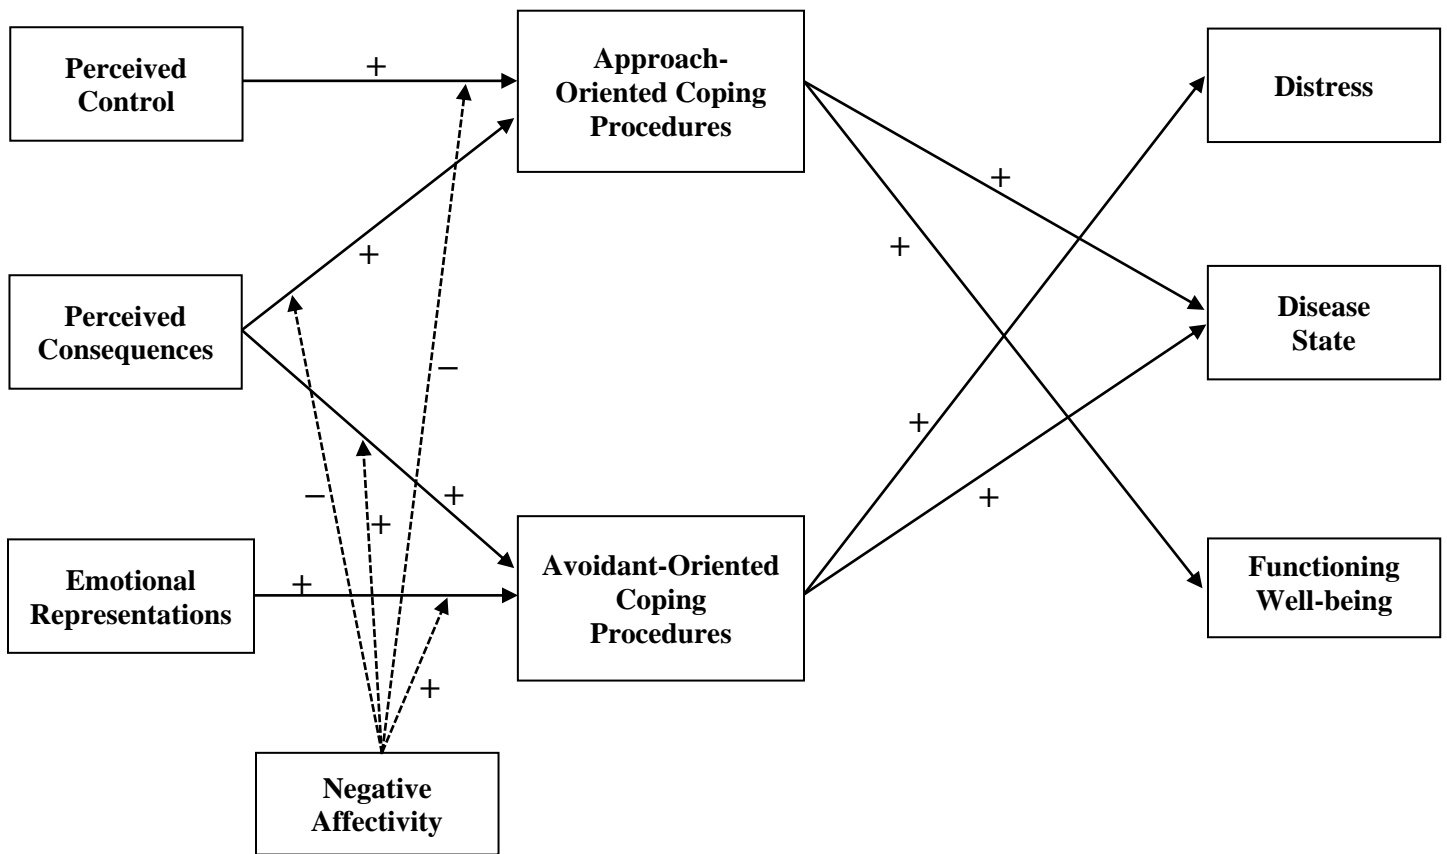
Perceived Control

+

Approach-Oriented Coping Procedures

Distress

+

+

+

Perceived Consequences

–

Disease State

+

–

+

+

+

Emotional Representations

+

Avoidant-Oriented Coping Procedures

Functioning Well-being

+

Negative Affectivity